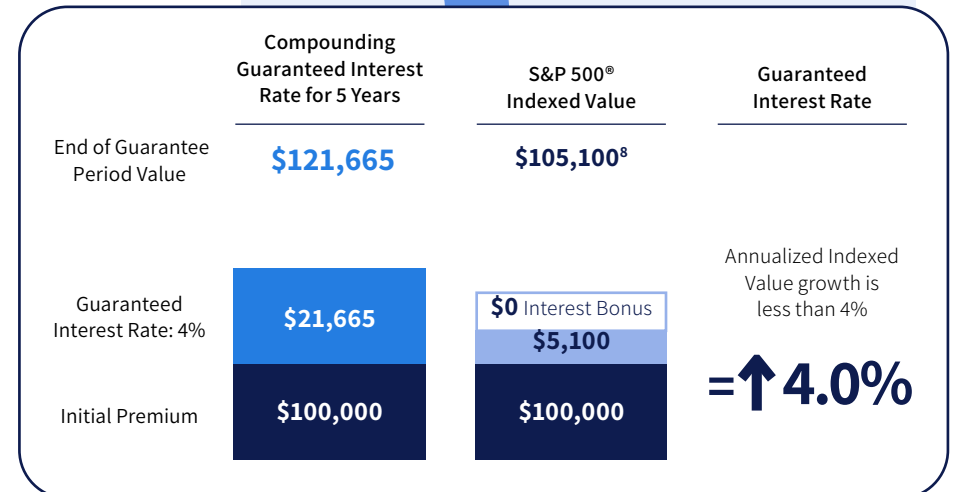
| | Compounding Guaranteed Interest Rate for 5 Years | S&P 500® Indexed Value | Guaranteed Interest Rate |
|---|---|---|---|
| End of Guarantee Period Value | $121,665 | $105,100$^8$ | |

Annualized Indexed Value growth is less than 4%

Guaranteed Interest Rate: 4%

$21,665

$0 Interest Bonus

$5,100

=↑4.0%

Initial Premium

$100,000

$100,000